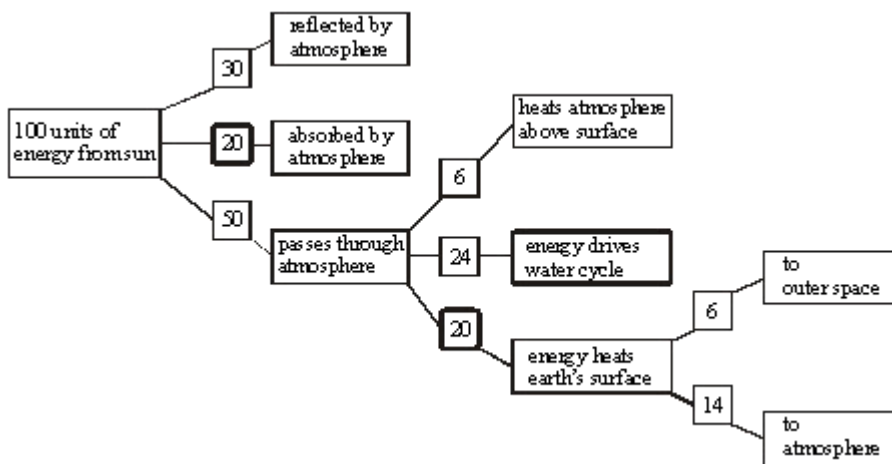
100 units of energy from sun

30

reflected by atmosphere

20

absorbed by atmosphere

50

passes through atmosphere

6

heats atmosphere above surface

24

energy drives water cycle

20

energy heats earth's surface

6

to outer space

14

to atmosphere